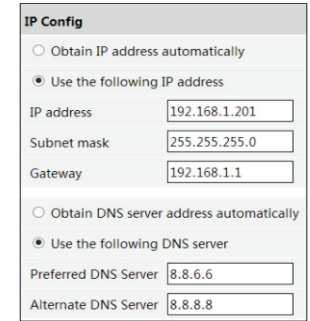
IP Config

Obtain IP address automatically

Use the following IP address

IP address 192.168.1.201

Subnet mask 255.255.255.0

Gateway 192.168.1.1

Obtain DNS server address automatically

Use the following DNS server

Preferred DNS Server 8.8.6.6

Alternate DNS Server 8.8.8.8